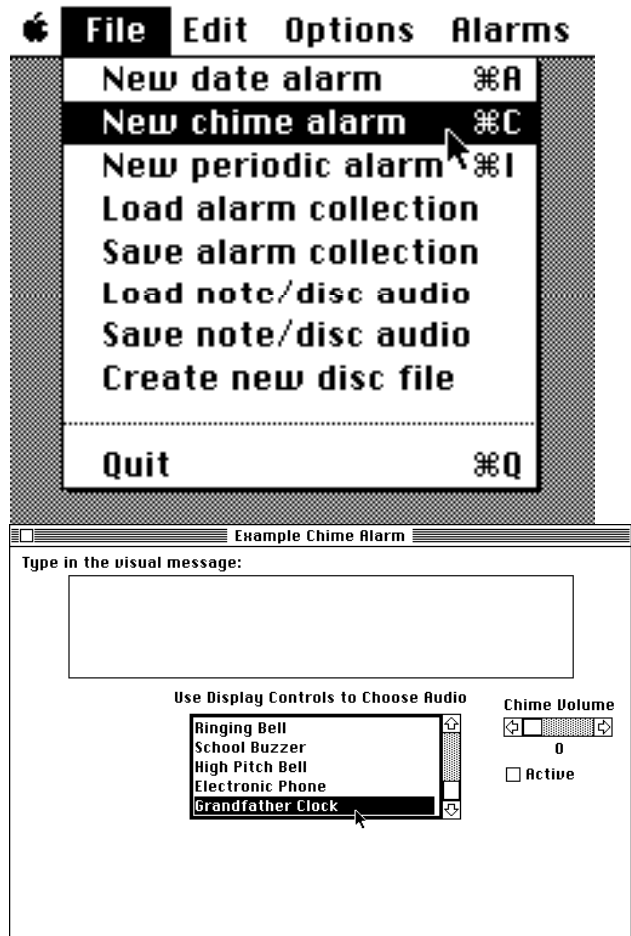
File Edit Options Alarms

New date alarm ⌘A
New chime alarm ⌘C
New periodic alarm ⌘I
Load alarm collection
Save alarm collection
Load notc/disc audio
Save note/disc audio
Create new disc file
Quit ⌘Q

Example Chime Alarm

Type in the visual message:

Use Display Controls to Choose Audio

Ringing Bell
School Buzzer
High Pitch Bell
Electronic Phone
Grandfather Clock

Chime Volume
0
Active